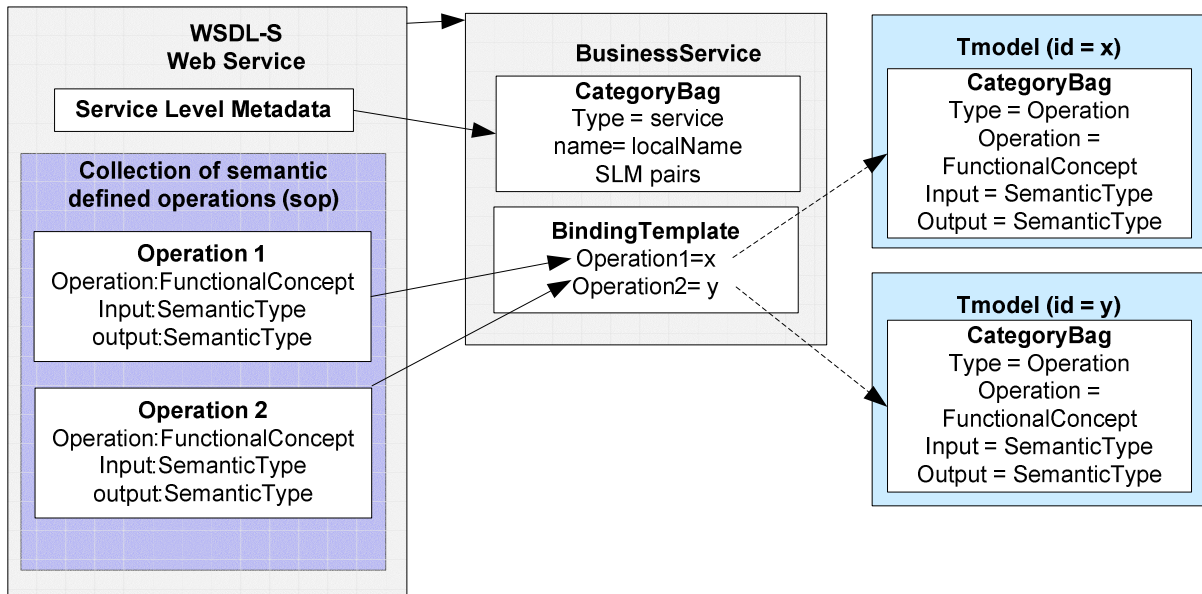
WSDL-S
Web Service

Service Level Metadata

Collection of semantic defined operations (sop)

Operation 1
Operation:FunctionalConcept
Input:SemanticType
output:SemanticType

Operation 2
Operation:FunctionalConcept
Input:SemanticType
output:SemanticType

BusinessService

CategoryBag
Type = service
name= localName
SLM pairs

BindingTemplate
Operation1=x
Operation2= y

Tmodel (id = x)

CategoryBag
Type = Operation
Operation = FunctionalConcept
Input = SemanticType
Output = SemanticType

Tmodel (id = y)

CategoryBag
Type = Operation
Operation = FunctionalConcept
Input = SemanticType
Output = SemanticType